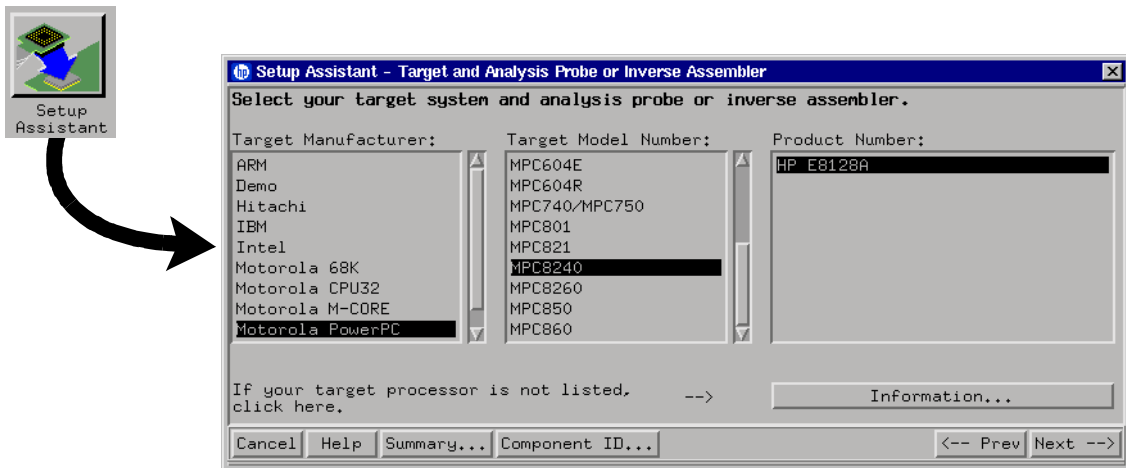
Setup Assistant

Setup Assistant - Target and Analysis Probe or Inverse Assembler

Select your target system and analysis probe or inverse assembler.

Target Manufacturer:
ARM
Demo
Hitachi
IBM
Intel
Motorola 68K
Motorola CPU32
Motorola M-CORE
Motorola PowerPC

Target Model Number:
MPC604E
MPC604R
MPC740/MPC750
MPC801
MPC821
MPC8240
MPC8260
MPC850
MPC860

Product Number:
HP E8128A

If your target processor is not listed, click here.

-->

Information...

Cancel
Help
Summary...
Component ID...
<-- Prev
Next -->